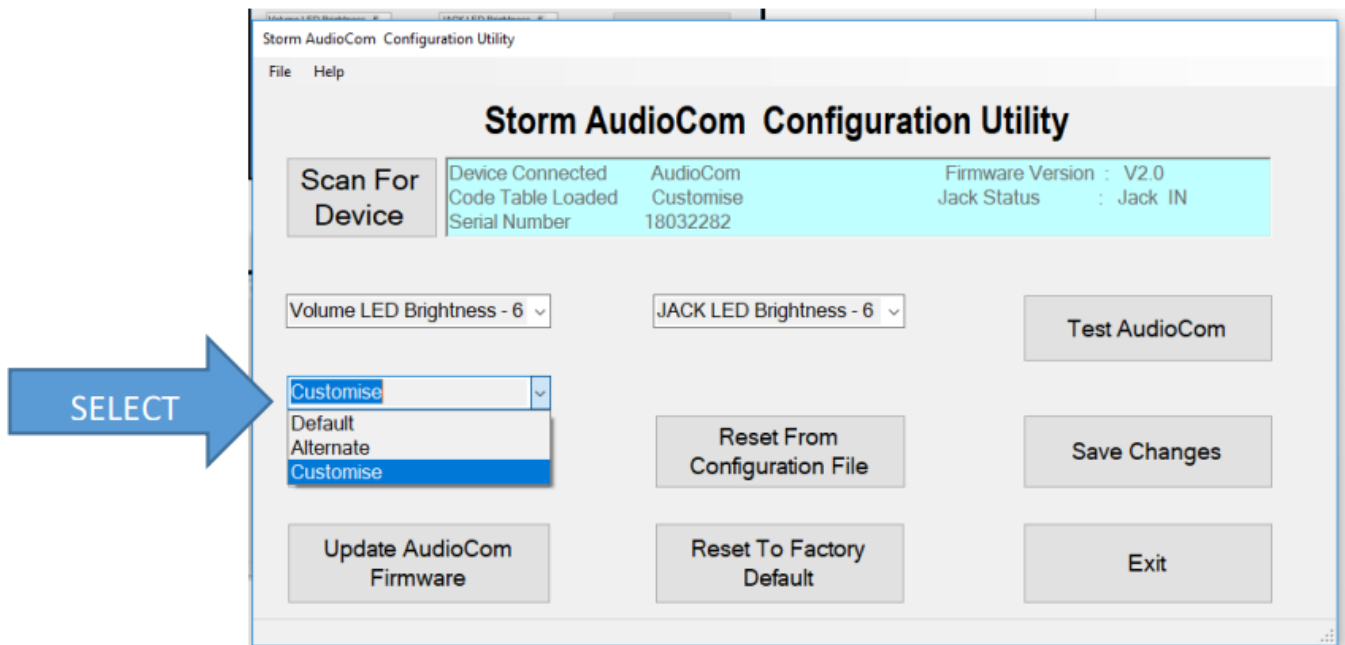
Storm AudioCom Configuration Utility

File Help

Storm AudioCom Configuration Utility

Scan For Device

Device Connected AudioCom
Code Table Loaded Customise
Serial Number 18032282

Firmware Version : V2.0
Jack Status : Jack IN

Volume LED Brightness - 6

JACK LED Brightness - 6

Test AudioCom

SELECT

Customise

Default
Alternate
Customise

Reset From Configuration File

Save Changes

Update AudioCom Firmware

Reset To Factory Default

Exit